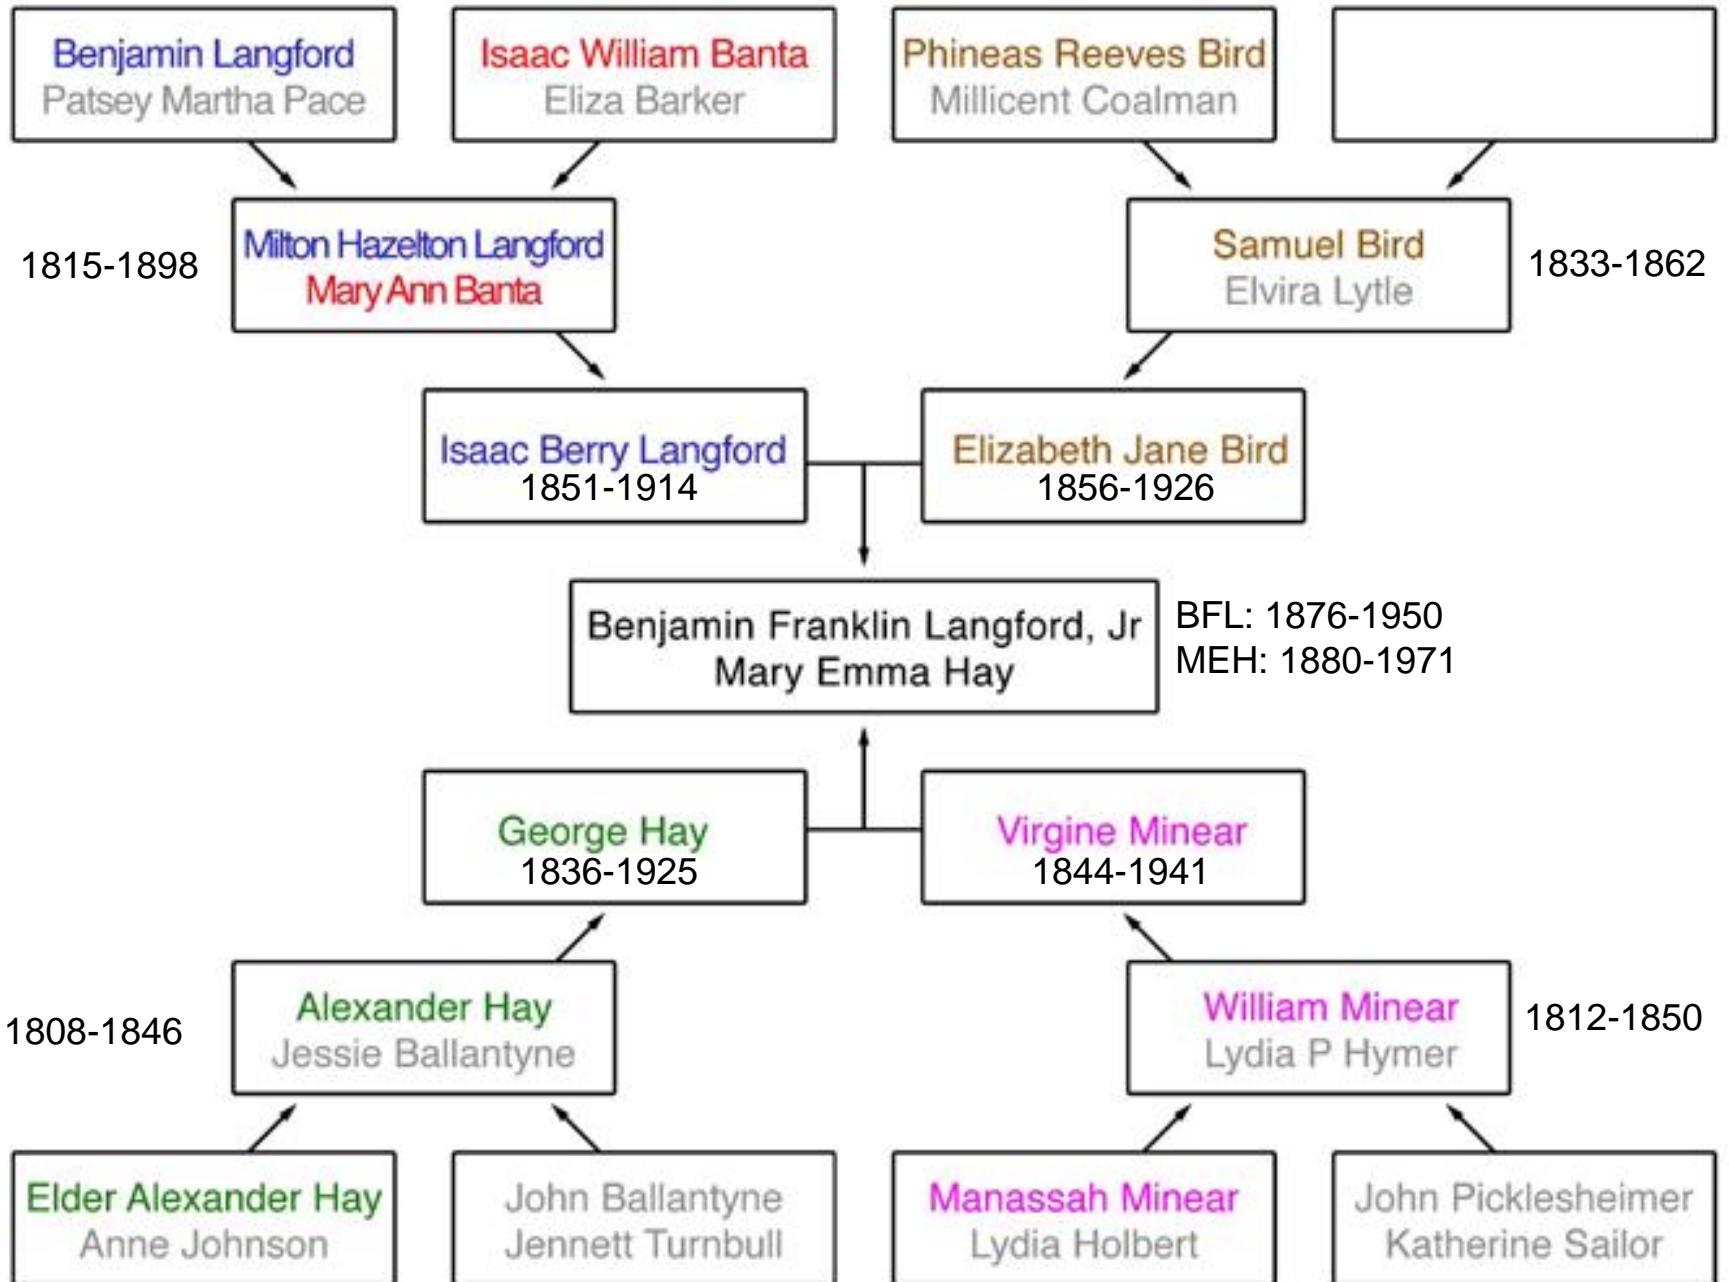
Benjamin Langford
Patsey Martha Pace

Isaac William Banta
Eliza Barker

Phineas Reeves Bird
Millicent Coalman

1815-1898

Milton Hazelton Langford
Mary Ann Banta

Samuel Bird
Elvira Lytle

1833-1862

Isaac Berry Langford
1851-1914

Elizabeth Jane Bird
1856-1926

Benjamin Franklin Langford, Jr
Mary Emma Hay

BFL: 1876-1950
MEH: 1880-1971

George Hay
1836-1925

Virgine Minear
1844-1941

1808-1846

Alexander Hay
Jessie Ballantyne

William Minear
Lydia P Hymer

1812-1850

Elder Alexander Hay
Anne Johnson

John Ballantyne
Jennett Turnbull

Manassah Minear
Lydia Holbert

John Picklesheimer
Katherine Sailor